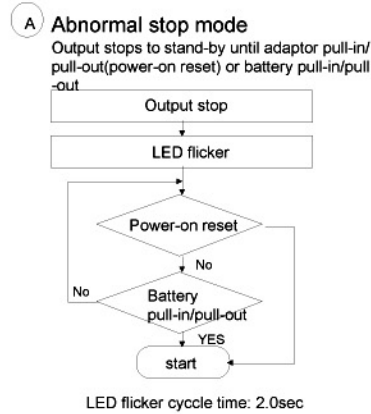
A Abnormal stop mode

Output stops to stand-by until adaptor pull-in/ pull-out(power-on reset) or battery pull-in/pull -out

Output stop

LED flicker

Power-on reset

No

No

Battery pull-in/pull-out

YES

start

LED flicker cycle time: 2.0sec